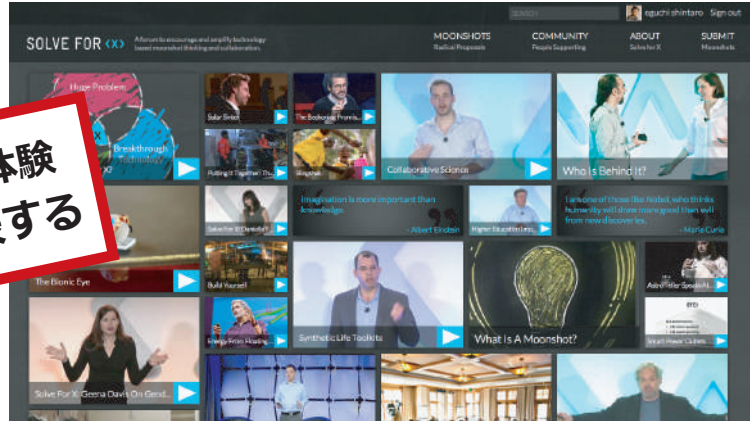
SEARCH eguchi shintaro Sign out

SOLVE FOR <X> A forum to encourage and amplify technology based moonshot thinking and collaboration.

MOONSHOTS Radical Proposals

COMMUNITY People Supporting

ABOUT Solve for X

SUBMIT Moonshots

体験
する

Huge Problem

Breakthrough Technology

Solar Sinter

The Bedrock Promis...

Putting It Together Th...

Slingshot

Collaborative Science

Who Is Behind It?

Imagination is more important than knowledge.

- Albert Einstein

Higher Education is...

I am one of those like Nobel, who thinks humanity will draw more good than evil from new discoveries.

- Marie Curie

Solve for X: Demo...

Build Yourself

The Bionic Eye

Energy From Heating...

Synthetic Life Toolkits

What Is A Moonshot?

Astrophile Solve Fo...

Smart Power Outlets

Solve For X: Geena Davis On Gend...